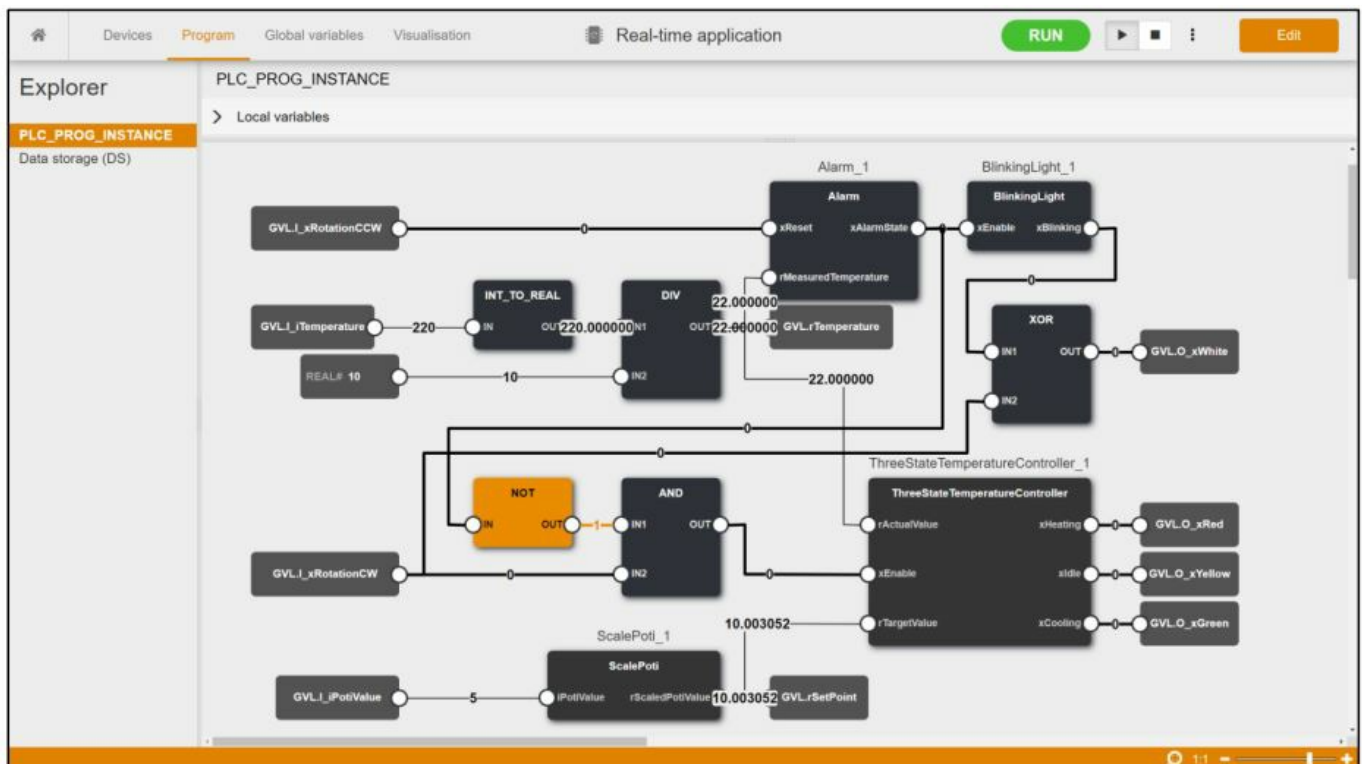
Devices Program Global variables Visualisation

Real-time application

RUN

Edit

Explorer

PLC_PROG_INSTANCE

Data storage (DS)

PLC_PROG_INSTANCE

> Local variables

Alarm_1

Alarm

xReset xAlarmState

rMeasuredTemperature

BlinkingLight_1

BlinkingLight

xEnable xBlinking

GVL.I_xRotationCCW

0

0

0

INT_TO_REAL

IN OUT

DIV

IN1 OUT

IN2

GVL.I_iTemperature

220

220.000000

22.000000

22.000000

GVL.rTemperature

REAL# 10

10

22.000000

XOR

IN1 OUT

IN2

0

GVL.O_xWhite

0

0

ThreeStateTemperatureController_1

ThreeStateTemperatureController

rActualValue xHeating

xEnable xIdle

rTargetValue xCooling

NOT

IN OUT

1

AND

IN1 OUT

IN2

GVL.I_xRotationCW

0

0

0

0

0

GVL.O_xRed

GVL.O_xYellow

GVL.O_xGreen

ScalePoti_1

ScalePoti

iPotiValue rScaledPotiValue

10.003052

GVL.I_iPotiValue

5

10.003052

GVL.rSetPoint

1:1